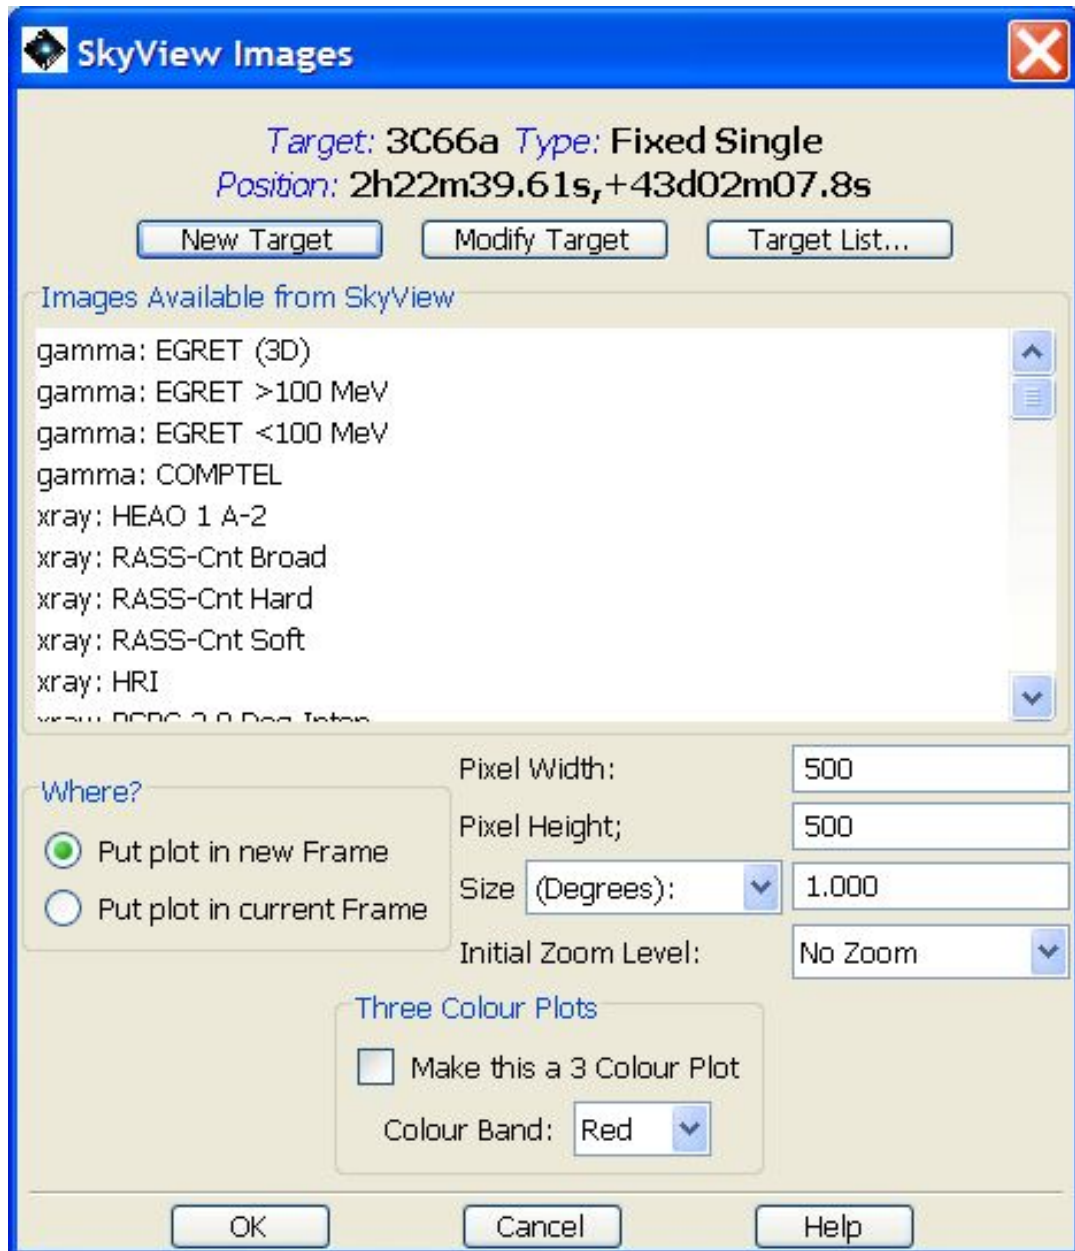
SkyView Images

Target: 3C66a Type: Fixed Single
Position: 2h22m39.61s,+43d02m07.8s

New Target
Modify Target
Target List...

Images Available from SkyView

gamma: EGRET (3D)
gamma: EGRET >100 MeV
gamma: EGRET <100 MeV
gamma: COMPTEL
xray: HEAO 1 A-2
xray: RASS-Cnt Broad
xray: RASS-Cnt Hard
xray: RASS-Cnt Soft
xray: HRI
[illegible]

Where?
Put plot in new Frame
Put plot in current Frame

Pixel Width: 500
Pixel Height; 500
Size (Degrees): 1.000
Initial Zoom Level: No Zoom

Three Colour Plots
Make this a 3 Colour Plot
Colour Band: Red

OK
Cancel
Help